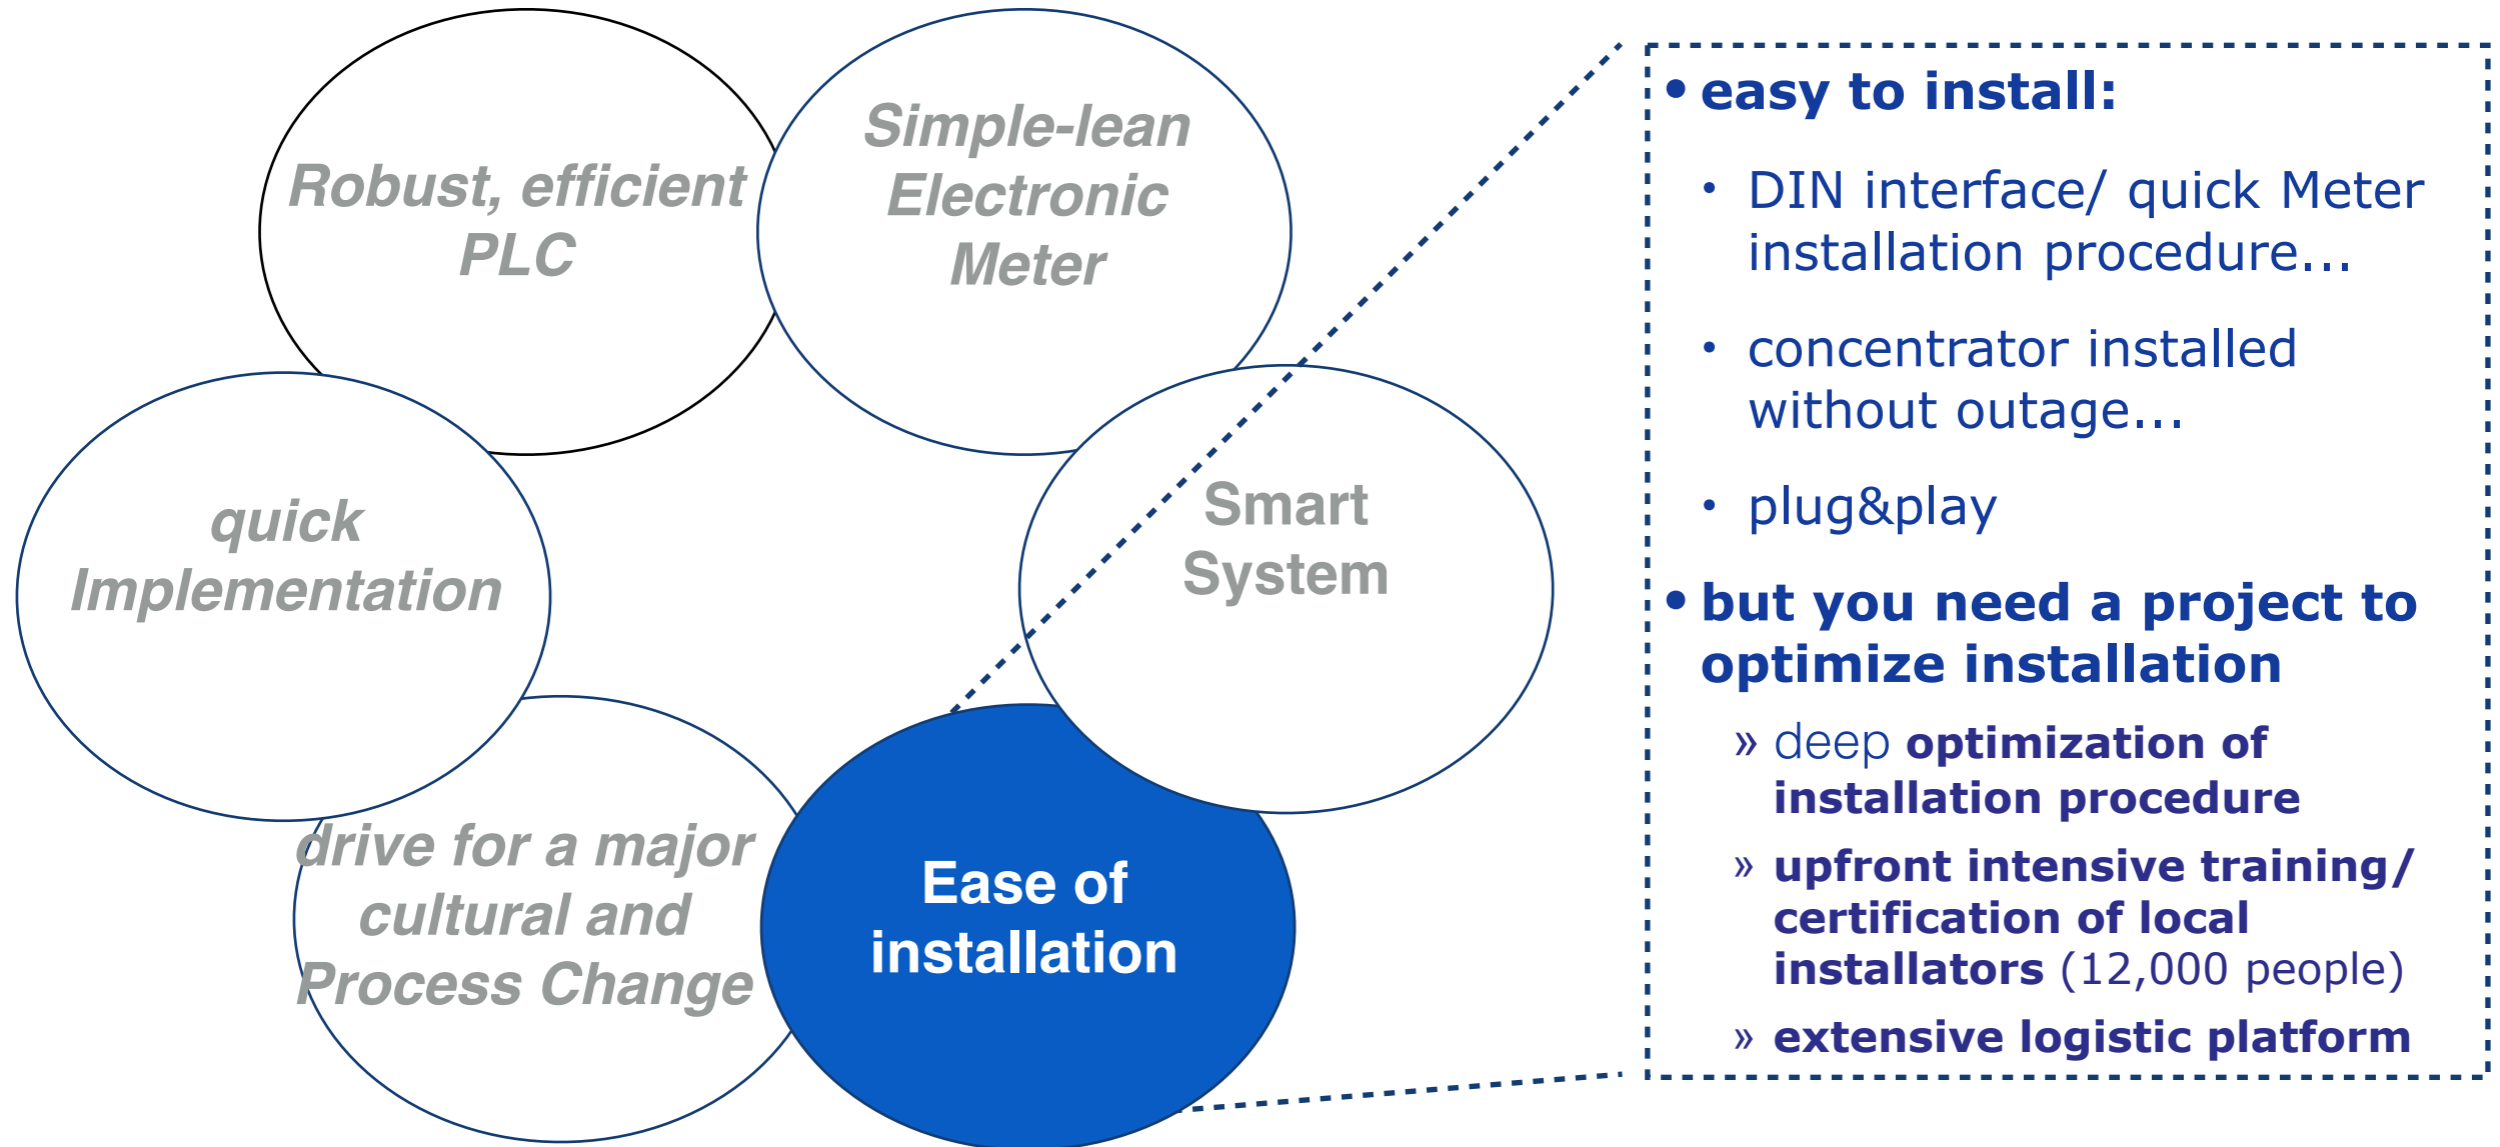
Robust, efficient PLC

Simple-lean Electronic Meter

quick Implementation

Smart System

drive for a major cultural and Process Change

Ease of installation

• easy to install:

• DIN interface/ quick Meter installation procedure...

• concentrator installed without outage...

• plug&play

• but you need a project to optimize installation

» deep optimization of installation procedure

» upfront intensive training/ certification of local installators (12,000 people)

» extensive logistic platform